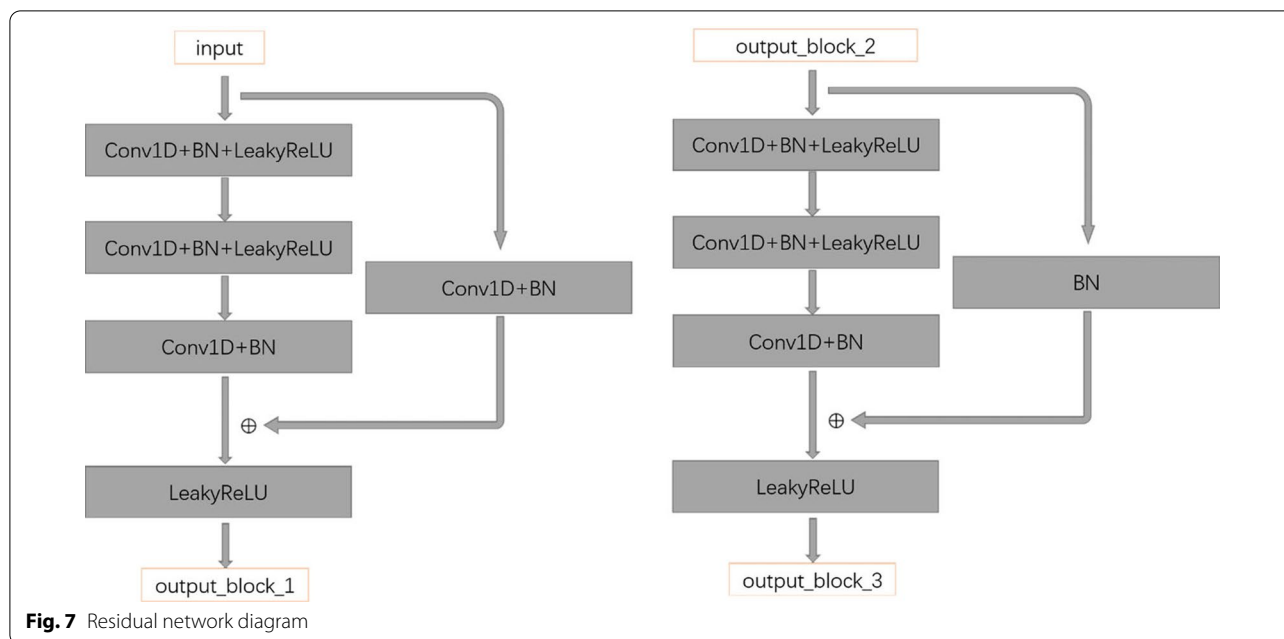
input

Conv1D+BN+LeakyReLU

Conv1D+BN+LeakyReLU

Conv1D+BN

Conv1D+BN

$\oplus$

LeakyReLU

output_block_1

output_block_2

Conv1D+BN+LeakyReLU

Conv1D+BN+LeakyReLU

BN

Conv1D+BN

$\oplus$

LeakyReLU

output_block_3

**Fig. 7** Residual network diagram